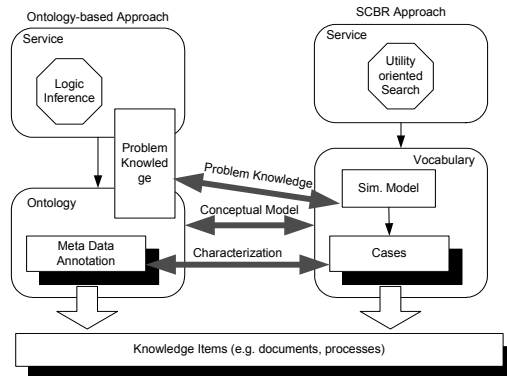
Ontology-based Approach

Service

Logic Inference

Problem Knowledge

Ontology

Meta Data Annotation

SCBR Approach

Service

Utility oriented Search

Vocabulary

Sim. Model

Cases

Problem Knowledge

Conceptual Model

Characterization

Knowledge Items (e.g. documents, processes)